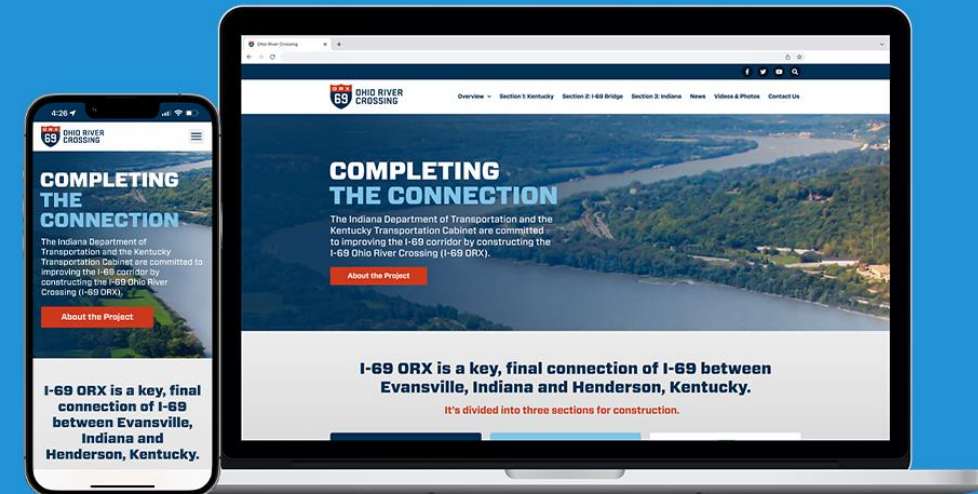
4:26

ORX 69 OHIO RIVER CROSSING

COMPLETING THE CONNECTION

The Indiana Department of Transportation and the Kentucky Transportation Cabinet are committed to improving the I-69 corridor by constructing the I-69 Ohio River Crossing (I-69 ORX).

About the Project

I-69 ORX is a key, final connection of I-69 between Evansville, Indiana and Henderson, Kentucky.

Ohio River Crossing

ORX 69 OHIO RIVER CROSSING

Overview Section 1: Kentucky Section 2: I-69 Bridge Section 3: Indiana News Videos & Photos Contact Us

COMPLETING THE CONNECTION

The Indiana Department of Transportation and the Kentucky Transportation Cabinet are committed to improving the I-69 corridor by constructing the I-69 Ohio River Crossing (I-69 ORX).

About the Project

I-69 ORX is a key, final connection of I-69 between Evansville, Indiana and Henderson, Kentucky.

It's divided into three sections for construction.